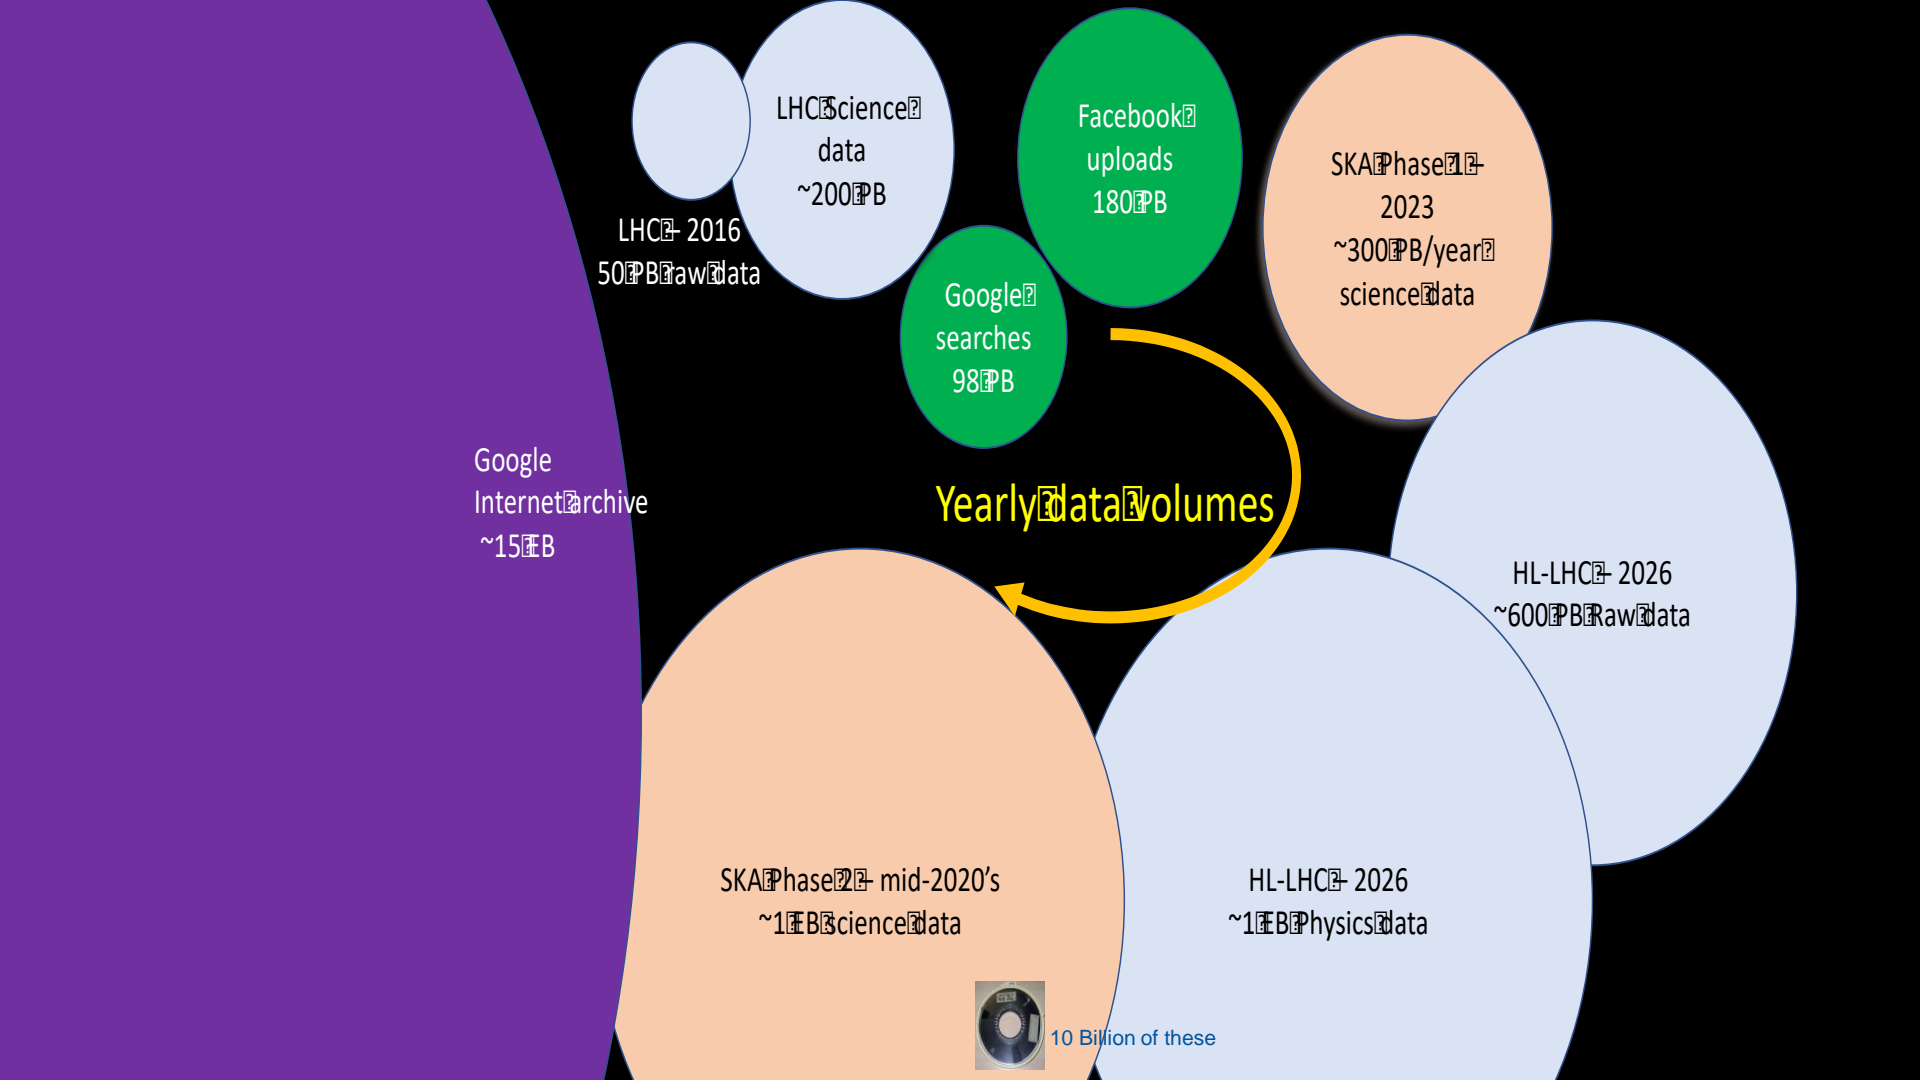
LHC Science data ~200 PB

LHC – 2016 50 PB raw data

Facebook uploads 180 PB

SKA Phase 1 – 2023 ~300 PB/year science data

Google searches 98 PB

Google Internet archive ~15 EB

Yearly data volumes

HL-LHC – 2026 ~600 PB Raw data

SKA Phase 2 – mid-2020's ~1 EB science data

HL-LHC – 2026 ~1 EB Physics data

10 Billion of these